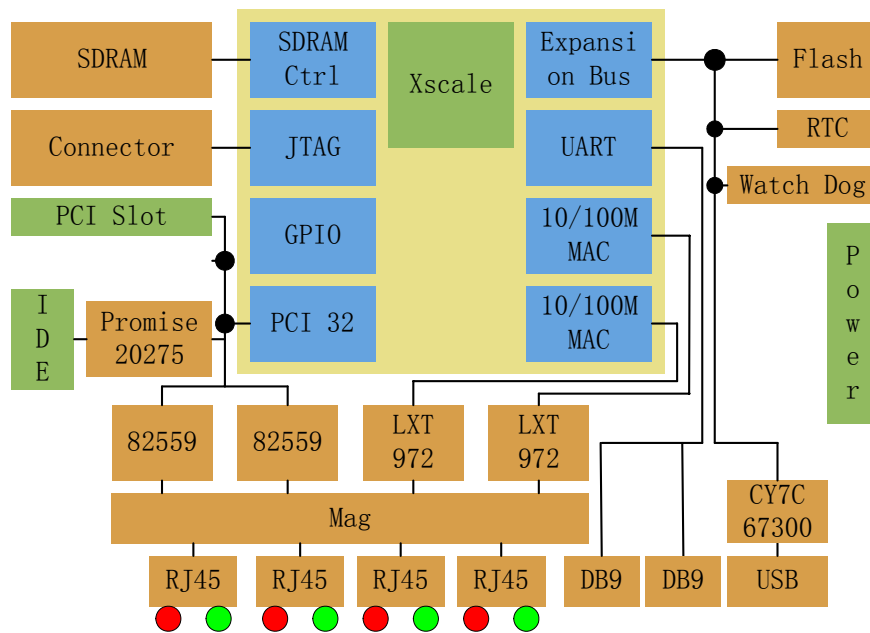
SDRAM

Connector

PCI Slot

I
D
E

Promise 20275

SDRAM Ctrl

JTAG

GPIO

PCI 32

Xscale

Expansi on Bus

UART

10/100M MAC

10/100M MAC

Flash

RTC

Watch Dog

P
o
w
e
r

82559

82559

LXT 972

LXT 972

CY7C 67300

Mag

RJ45

RJ45

RJ45

RJ45

DB9

DB9

USB